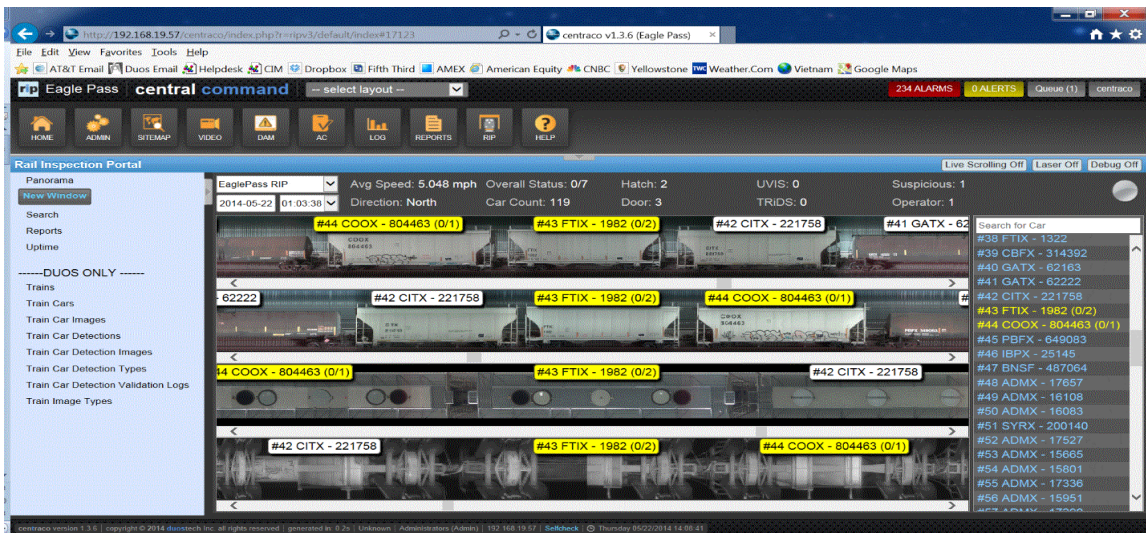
http://192.168.19.57/centraco/index.php?r=ripv3/default/index#17123
centraco v1.3.6 (Eagle Pass)

File Edit View Favorites Tools Help

AT&T Email Duos Email Helpdesk CIM Dropbox Fifth Third AMEX American Equity CNBC Yellowstone Weather.Com Vietnam Google Maps

Eagle Pass central command -- select layout --

234 ALARMS 0 ALERTS Queue (1) centraco

HOME ADMIN SITEMAP VIDEO DAM AC LOG REPORTS RIP HELP

Rail Inspection Portal

Live Scrolling Off Laser Off Debug Off

Panorama
New Window
Search
Reports
Uptime

------DUOS ONLY ------
Trains
Train Cars
Train Car Images
Train Car Detections
Train Car Detection Images
Train Car Detection Types
Train Car Detection Validation Logs
Train Image Types

EaglePass RIP
2014-05-22 01:03:38
Avg Speed: 5.048 mph
Direction: North
Overall Status: 0/7
Car Count: 119
Hatch: 2
Door: 3
UVIS: 0
TRiDS: 0
Suspicious: 1
Operator: 1

#44 COOX - 804463 (0/1) #43 FTIX - 1982 (0/2) #42 CITX - 221758 #41 GATX - 62
- 62222 #42 CITX - 221758 #43 FTIX - 1982 (0/2) #44 COOX - 804463 (0/1)
44 COOX - 804463 (0/1) #43 FTIX - 1982 (0/2) #42 CITX - 221758
#42 CITX - 221758 #43 FTIX - 1982 (0/2) #44 COOX - 804463 (0/1)

Search for Car
#38 FTIX - 1322
#39 CBFX - 314392
#40 GATX - 62163
#41 GATX - 62222
#42 CITX - 221758
#43 FTIX - 1982 (0/2)
#44 COOX - 804463 (0/1)
#45 PBFX - 649083
#46 IBPX - 25145
#47 BNSF - 487064
#48 ADMX - 17657
#49 ADMX - 16108
#50 ADMX - 16083
#51 SYRX - 200140
#52 ADMX - 17527
#53 ADMX - 15665
#54 ADMX - 15801
#55 ADMX - 17336
#56 ADMX - 15951

centraco version 1.3.6 | copyright © 2014 duostech inc. all rights reserved | generated in: 0.2s | Unknown | Administrators (Admin) | 192.168.19.57 | Selfcheck | Thursday 05/22/2014 14:08:41